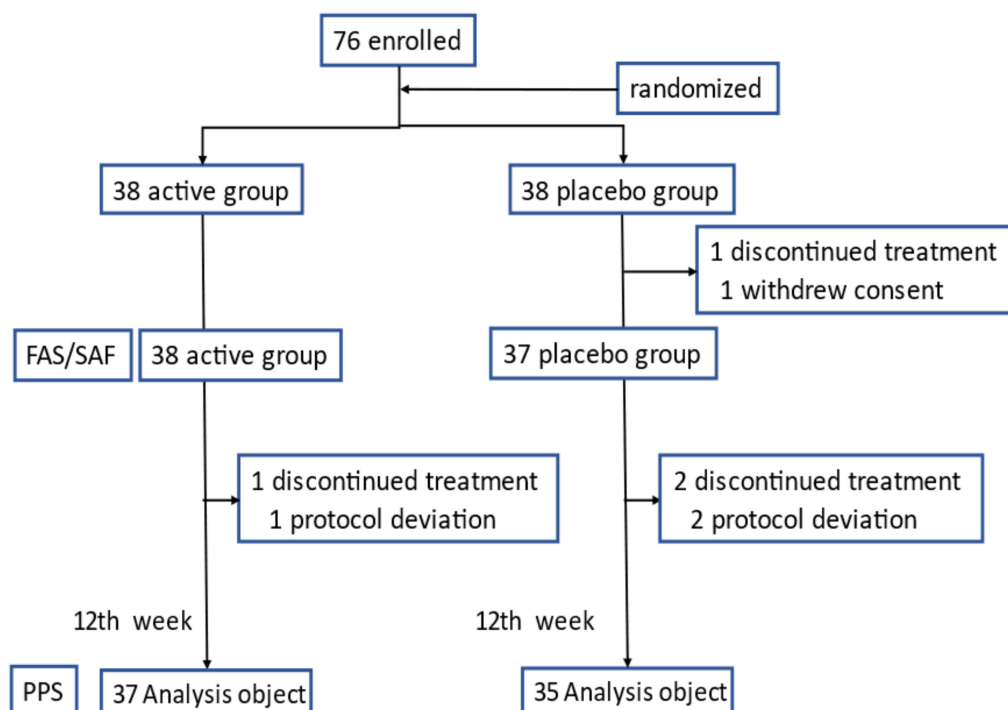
76 enrolled

randomized

38 active group

38 placebo group

1 discontinued treatment
1 withdrew consent

FAS/SAF

38 active group

37 placebo group

1 discontinued treatment
1 protocol deviation

2 discontinued treatment
2 protocol deviation

12th week

12th week

PPS

37 Analysis object

35 Analysis object